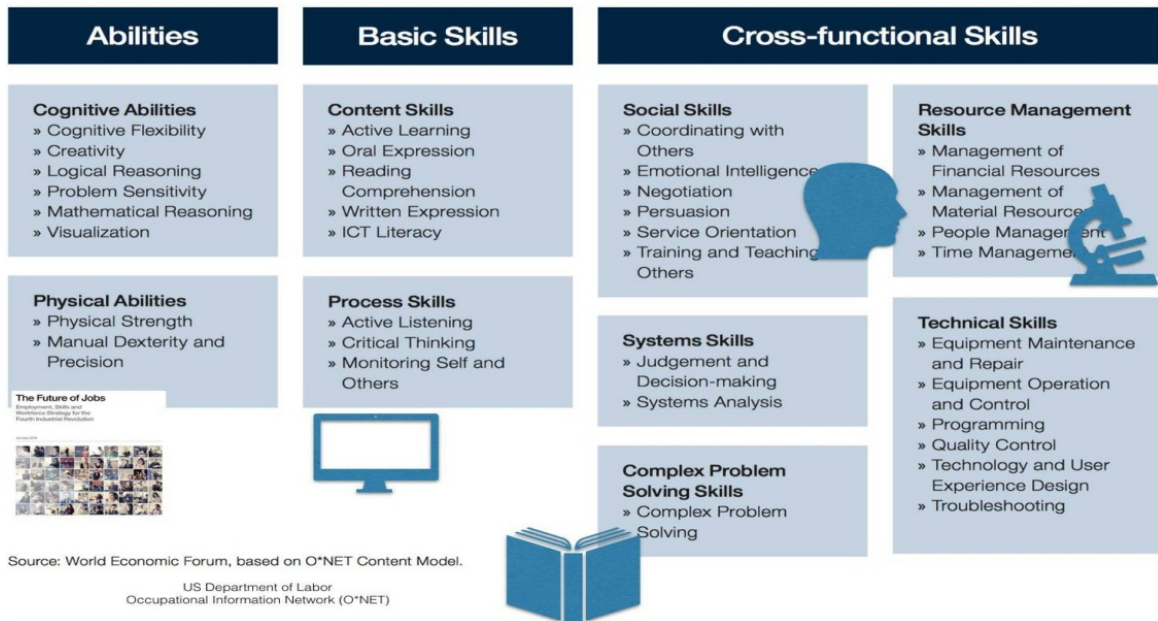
Abilities

Basic Skills

Cross-functional Skills

Cognitive Abilities
» Cognitive Flexibility
» Creativity
» Logical Reasoning
» Problem Sensitivity
» Mathematical Reasoning
» Visualization

Physical Abilities
» Physical Strength
» Manual Dexterity and Precision

The Future of Jobs
Employment, Skills and Workforce Strategy for the Fourth Industrial Revolution

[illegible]

Content Skills
» Active Learning
» Oral Expression
» Reading Comprehension
» Written Expression
» ICT Literacy

Process Skills
» Active Listening
» Critical Thinking
» Monitoring Self and Others

Social Skills
» Coordinating with Others
» Emotional Intelligence
» Negotiation
» Persuasion
» Service Orientation
» Training and Teaching Others

Systems Skills
» Judgement and Decision-making
» Systems Analysis

Complex Problem Solving Skills
» Complex Problem Solving

Resource Management Skills
» Management of Financial Resources
» Management of Material Resources
» People Management
» Time Management

Technical Skills
» Equipment Maintenance and Repair
» Equipment Operation and Control
» Programming
» Quality Control
» Technology and User Experience Design
» Troubleshooting

Source: World Economic Forum, based on O*NET Content Model.

US Department of Labor
Occupational Information Network (O*NET)